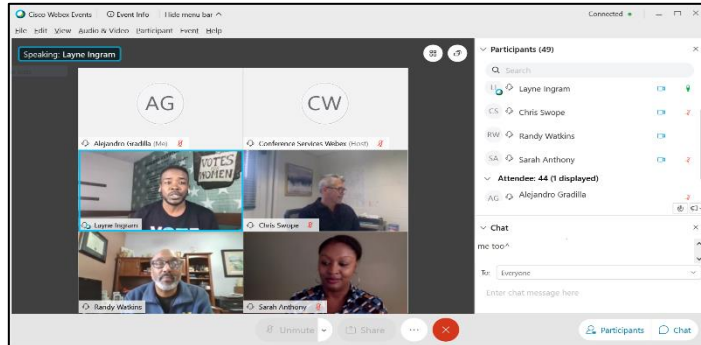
Cisco Webex Events  Event Info  Hide menu bar ^

Connected •

File Edit View Audio & Video Participant Event Help

Speaking: Layne Ingram

AG

Alejandro Gradilla (Me)

CW

Conference Services Webex (Host)

VOTES WOMEN

Layne Ingram

Chris Swope

Randy Watkins

Sarah Anthony

Unmute

Share

Participants (49)

Search

Layne Ingram

CS Chris Swope

RW Randy Watkins

SA Sarah Anthony

Attendee: 44 (1 displayed)

AG Alejandro Gradilla

Chat

me too^

To: Everyone

Enter chat message here

Participants

Chat